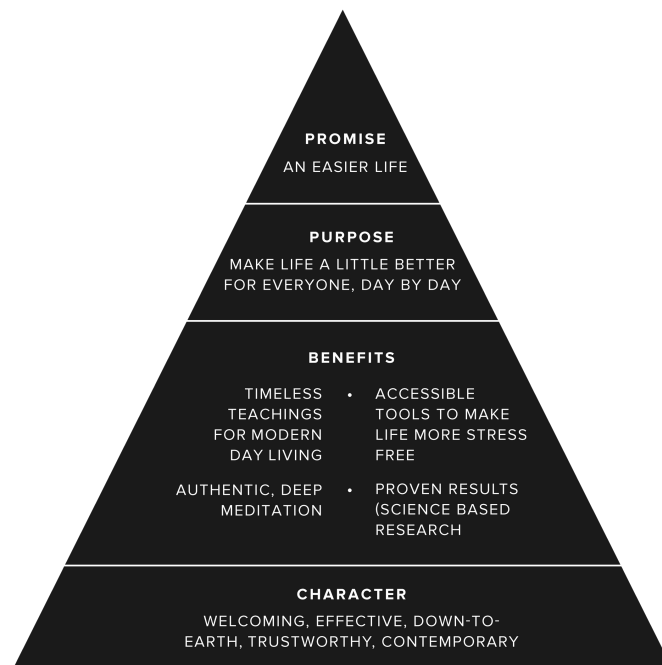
PROMISE

AN EASIER LIFE

PURPOSE

MAKE LIFE A LITTLE BETTER FOR EVERYONE, DAY BY DAY

BENEFITS

TIMELESS TEACHINGS FOR MODERN DAY LIVING

• ACCESSIBLE TOOLS TO MAKE LIFE MORE STRESS FREE

AUTHENTIC, DEEP MEDITATION

• PROVEN RESULTS (SCIENCE BASED RESEARCH

CHARACTER

WELCOMING, EFFECTIVE, DOWN-TO-EARTH, TRUSTWORTHY, CONTEMPORARY